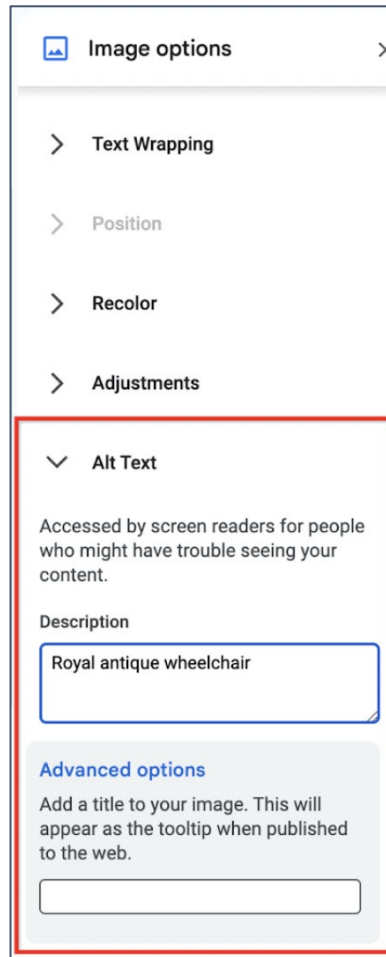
Image options

Text Wrapping

Position

Recolor

Adjustments

Alt Text

Accessed by screen readers for people who might have trouble seeing your content.

Description

Royal antique wheelchair

Advanced options

Add a title to your image. This will appear as the tooltip when published to the web.